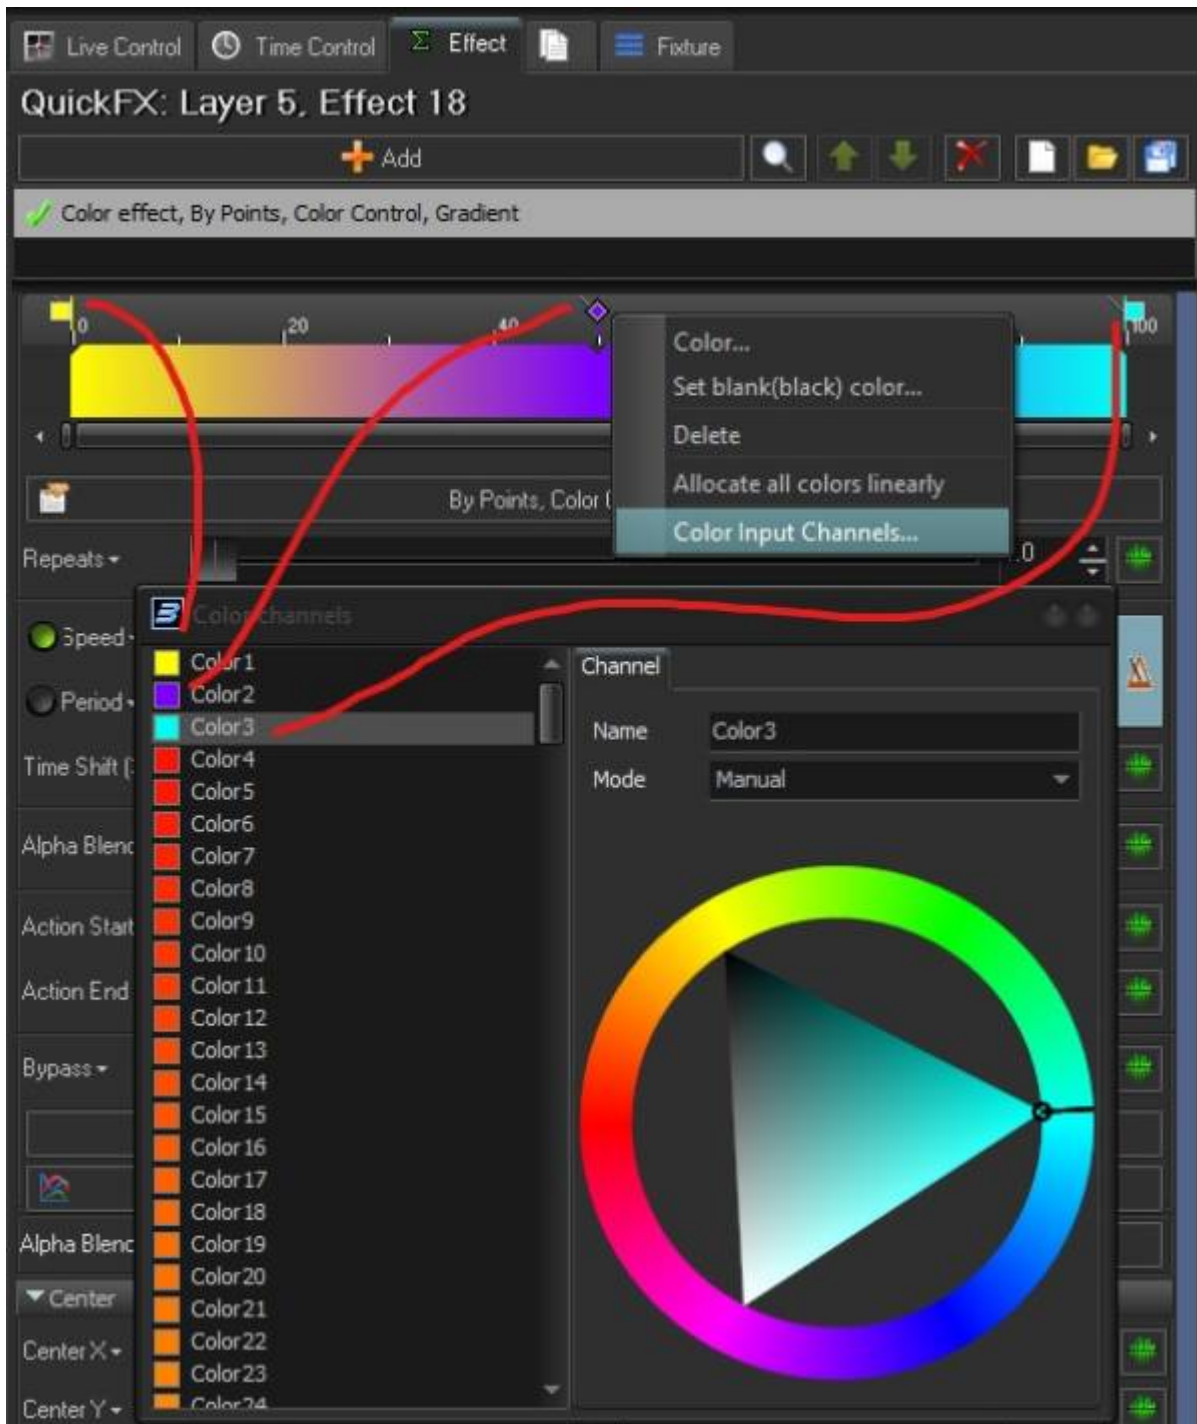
Live Control
Time Control
Effect
Fixture

QuickFX: Layer 5, Effect 18

Add

Color effect, By Points, Color Control, Gradient

0
20
40
100

Color...
Set blank(black) color...
Delete
Allocate all colors linearly
Color Input Channels...

By Points, Color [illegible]

Repeats
Speed
Period
Time Shift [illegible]
Alpha Blenc
Action Start
Action End
Bypass
Alpha Blenc
Center
Center X
Center Y

Color channels

Color1
Color2
Color3
Color4
Color5
Color6
Color7
Color8
Color9
Color10
Color11
Color12
Color13
Color14
Color15
Color16
Color17
Color18
Color19
Color20
Color21
Color22
Color23
Color24

Channel
Name Color3
Mode Manual